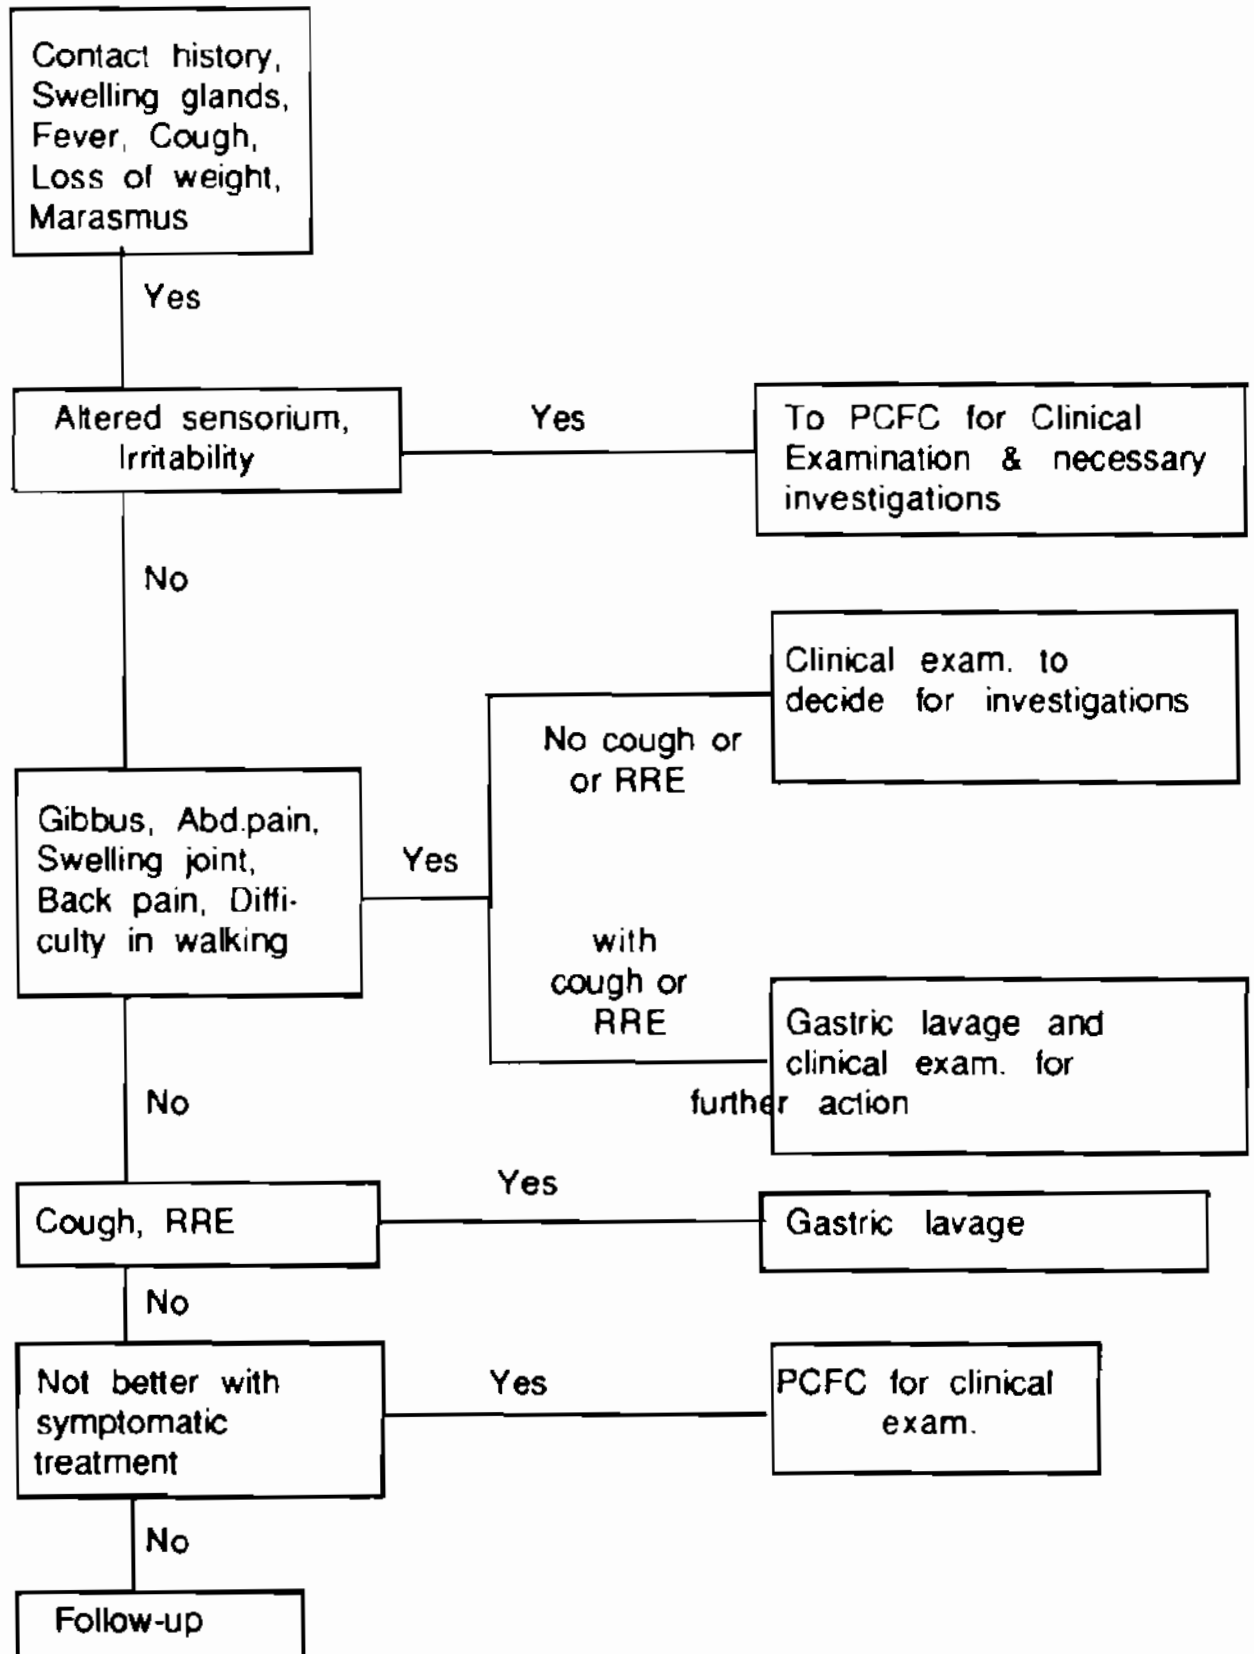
Contact history, Swelling glands, Fever, Cough, Loss of weight, Marasmus

Yes

Altered sensorium, Irritability

Yes

To PCFC for Clinical Examination & necessary investigations

No

Clinical exam. to decide for investigations

No cough or or RRE

Gibbus, Abd.pain, Swelling joint, Back pain, Difficulty in walking

Yes

with cough or RRE

Gastric lavage and clinical exam. for further action

No

Cough, RRE

Yes

Gastric lavage

No

Not better with symptomatic treatment

Yes

PCFC for clinical exam.

No

Follow-up